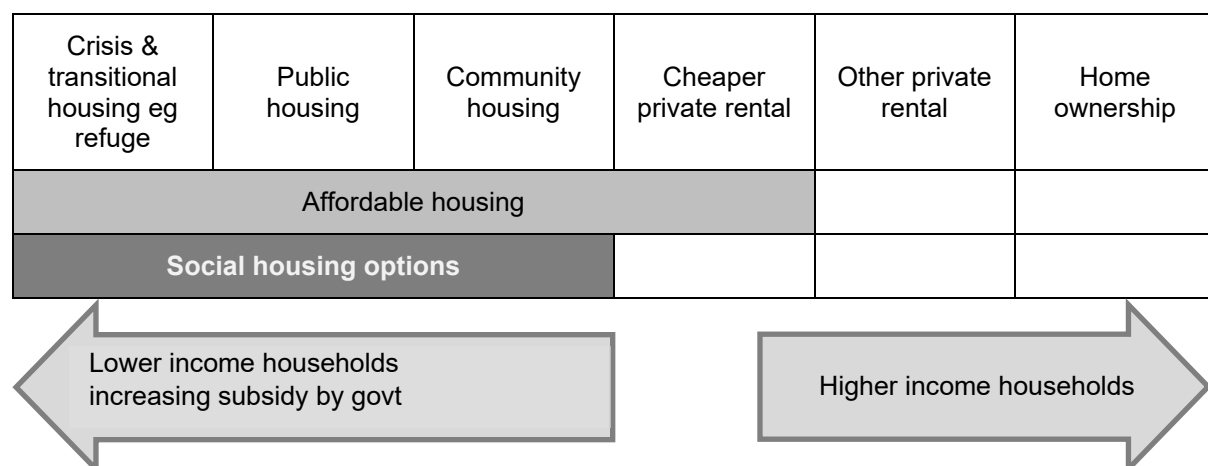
| Crisis & transitional housing eg refuge | Public housing | Community housing | Cheaper private rental | Other private rental | Home ownership |
|---|---|---|---|---|---|
| Affordable housing | | | | | |
| Social housing options | | | | | |

Lower income households increasing subsidy by govt

Higher income households